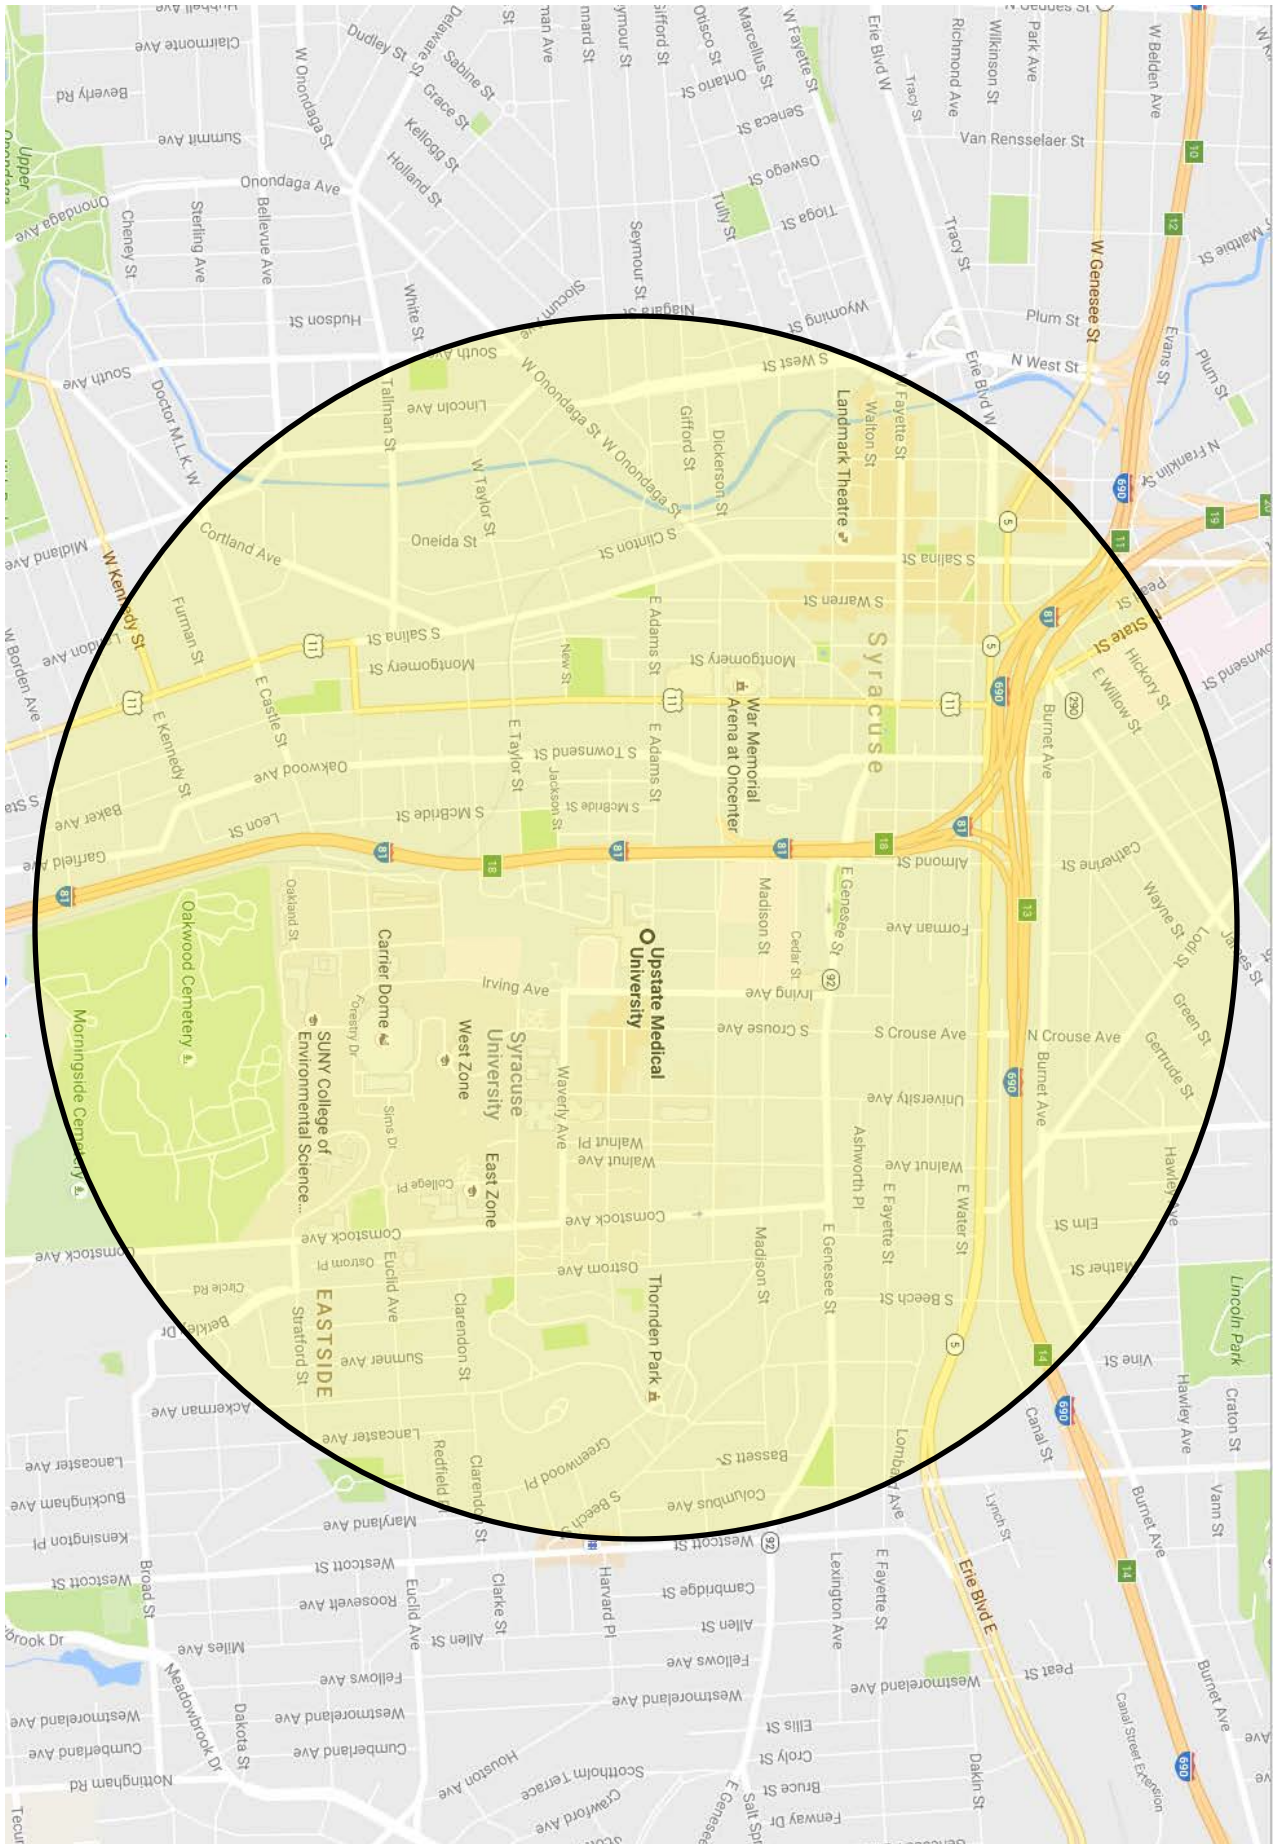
Syracuse
Upstate Medical University
Syracuse University
Landmark Theatre
War Memorial Arena at Oncenter
Carrier Dome
West Zone
East Zone
SUNY College of Environmental Science...
Oakwood Cemetery
Morningside Cemetery
Thornden Park
EASTSIDE
Lincoln Park
Claremont Ave
Beverly Rd
Summit Ave
Onondaga Ave
Cheney St
Sterling Ave
Bellevue Ave
W Onondaga St
Dudley St
Delaware St
Sabine St
Grace St
Kellogg St
Holland St
Hudson St
White St
Slocum Ave
South Ave
Doctor M.L.K. W
Midland Ave
W Kennedy St
Cortland Ave
Furman St
W Borden Ave
Seymour St
Niagara St
Gifford St
Otisco St
Ontario St
Marcellus St
W Fayette St
Seneca St
Oswego St
Tully St
Tioga St
Wyoming St
Erie Blvd W
Tracy St
Richmond Ave
Wilkinson St
Park Ave
W Belden Ave
Van Rensselaer St
W Genesee St
Plum St
N West St
S West St
Evans St
N Franklin St
Walton St
Tallman St
Lincoln Ave
W Taylor St
Dickerson St
Oneida St
S Clinton St
S Salina St
S Warren St
E Adams St
New St
Montgomery St
E Taylor St
Jackson St
S Townsend St
E Adams St
Oakwood Ave
E Castle St
E Kennedy St
Baker Ave
Garfield Ave
Leon St
S McBride St
Almond St
E Genesee St
Madison St
Cedar St
Forman Ave
Irving Ave
S Crouse Ave
N Crouse Ave
University Ave
Walnut Ave
Walnut Pl
Waverly Ave
Comstock Ave
Ostrom Ave
Euclid Ave
Clarendon St
Sumner Ave
Stratford St
Lancaster Ave
Redfield Pl
Greenwood Pl
Bassett St
Columbus Ave
Westcott St
Oakland St
Forestry Dr
Sims Dr
College Pl
Circle Rd
Berkeley Dr
Ackerman Ave
Buckingham Ave
Kensington Pl
Broad St
Ashworth Pl
E Fayette St
E Water St
Burnet Ave
Catherine St
Wayne St
Lodi St
James St
Green St
Gertrude St
Hawley Ave
Elm St
Mather St
S Beech St
Vine St
Canal St
Lombard Ave
Erie Blvd E
Lynch St
Craton St
Vann St
Hickory St
E Willow St
State St
Townsend St
Harvard Pl
Cambridge St
Allen St
Fellows Ave
Westmoreland Ave
Roosevelt Ave
Miles Ave
Meadowbrook Dr
Dakota St
Clarke St
Cumberland Ave
Nottingham Rd
Houston Ave
Scottholm Terrace
Crawford Ave
Ellis St
Croly St
Bruce St
Fenway Dr
Salt Spr
E Genesee
Lexington Ave
Dakin St
Pearl St
Canal Street Extension
Westmoreland Ave
81
690
690
690
5
5
5
92
92
11
11
11
290
18
18
10
12
13
14
14
19
11